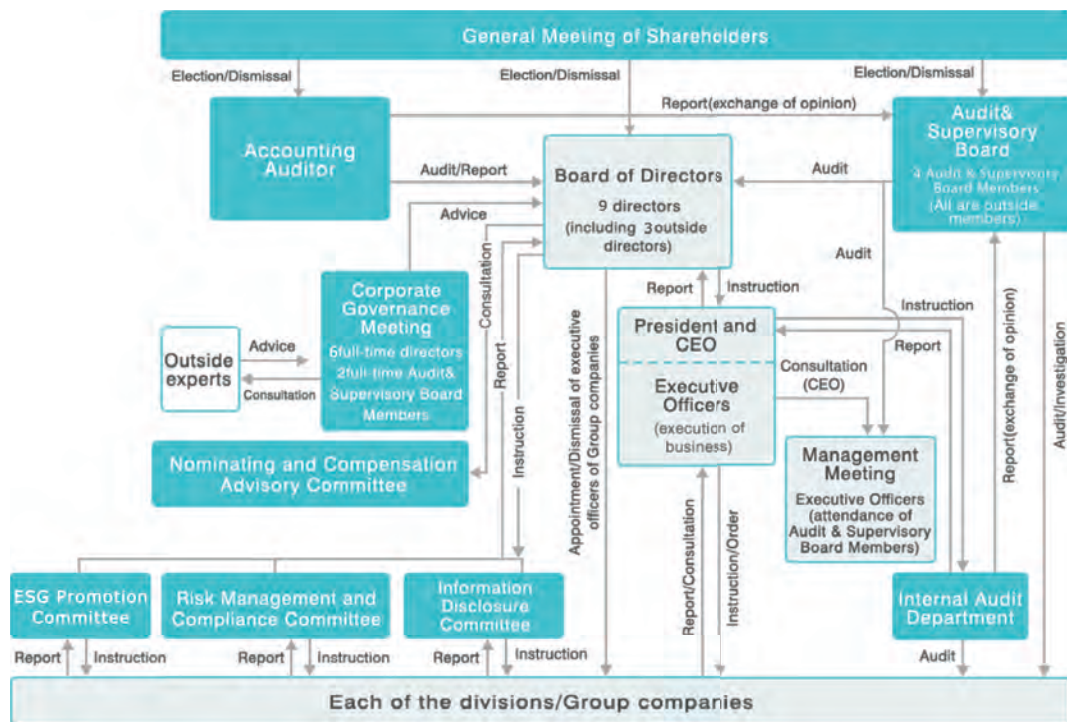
General Meeting of Shareholders

Election/Dismissal

Election/Dismissal

Election/Dismissal

Report(exchange of opinion)

Accounting Auditor

Audit/Report

Board of Directors

9 directors (including 3outside directors)

Audit

Audit& Supervisory Board

4 Audit & Supervisory Board Members (All are outside members)

Advice

Consultation

Audit

Corporate Governance Meeting

6full-time directors 2full-time Audit& Supervisory Board Members

Advice

Outside experts

Consultation

Report

Report

Instruction

Instruction

President and CEO

Report

Executive Officers

(execution of business)

Consultation (CEO)

Nominating and Compensation Advisory Committee

Instruction

Appointment/Dismissal of executive officers of Group companies

Management Meeting

Executive Officers (attendance of Audit & Supervisory Board Members)

Report(exchange of opinion)

Audit/Investigation

Report/Consultation

Instruction/Order

ESG Promotion Committee

Risk Management and Compliance Committee

Information Disclosure Committee

Internal Audit Department

Report

Instruction

Report

Instruction

Report

Instruction

Audit

Each of the divisions/Group companies